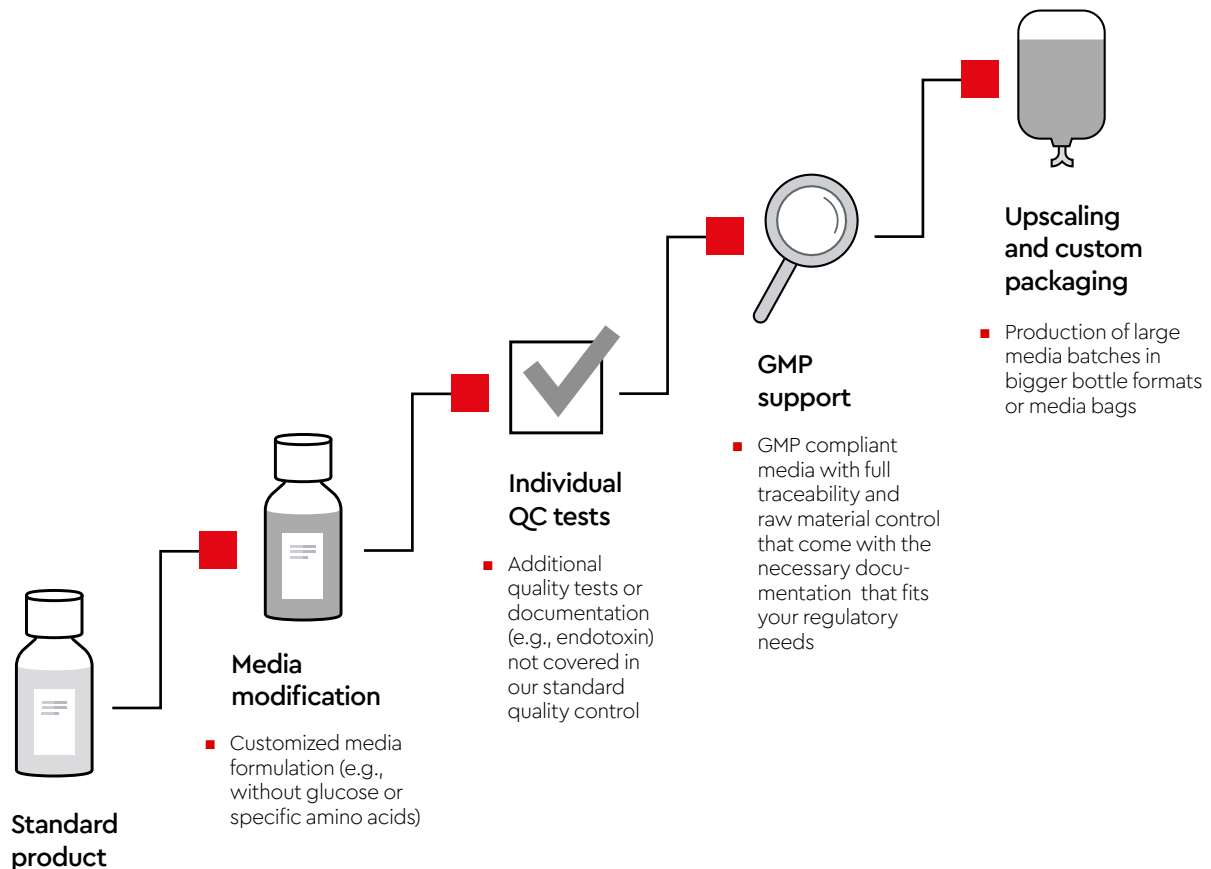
Upscaling and custom packaging

Production of large media batches in bigger bottle formats or media bags

GMP support

GMP compliant media with full traceability and raw material control that come with the necessary documentation that fits your regulatory needs

Individual QC tests

Additional quality tests or documentation (e.g., endotoxin) not covered in our standard quality control

Media modification

Customized media formulation (e.g., without glucose or specific amino acids)

Standard product